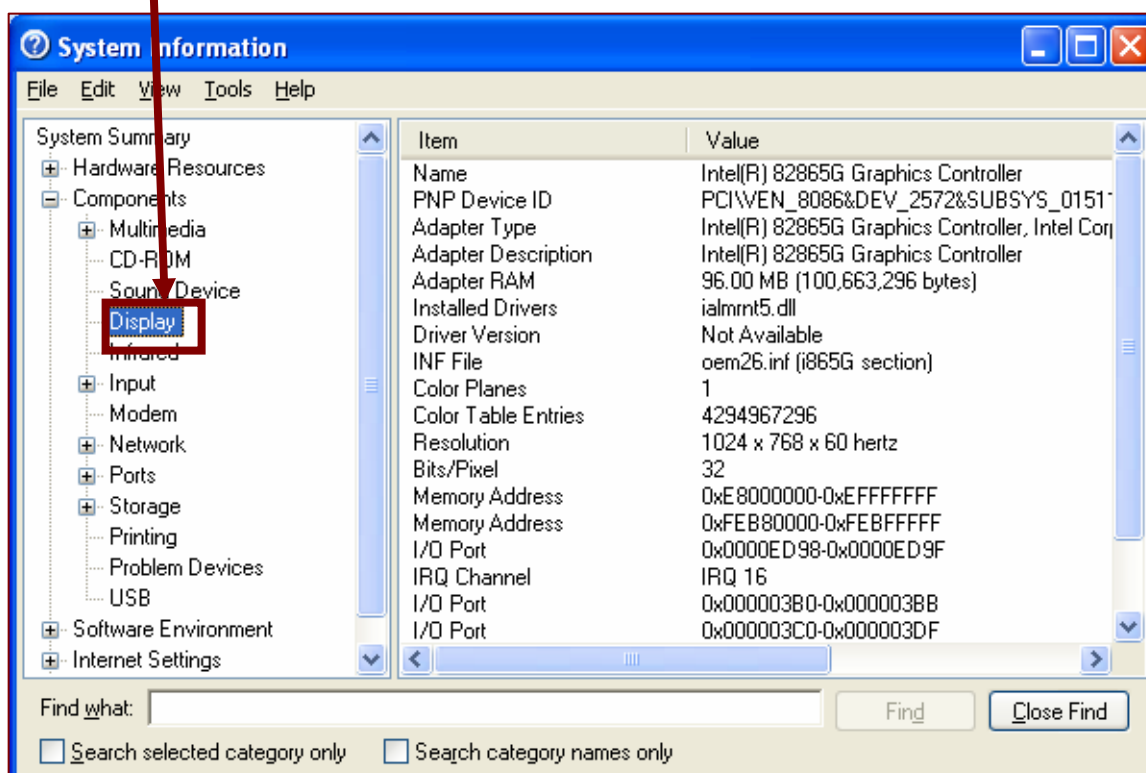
System Information

File Edit View Tools Help

System Summary
Hardware Resources
Components
Multimedia
CD-ROM
Sound Device
Display
Infrared
Input
Modem
Network
Ports
Storage
Printing
Problem Devices
USB
Software Environment
Internet Settings

| Item | Value |
|---|---|
| Name | Intel(R) 82865G Graphics Controller |
| PNP Device ID | PCI\VEN_8086&DEV_2572&SUBSYS_0151 |
| Adapter Type | Intel(R) 82865G Graphics Controller, Intel Cor |
| Adapter Description | Intel(R) 82865G Graphics Controller |
| Adapter RAM | 96.00 MB (100,663,296 bytes) |
| Installed Drivers | ialmrnt5.dll |
| Driver Version | Not Available |
| INF File | oem26.inf (i865G section) |
| Color Planes | 1 |
| Color Table Entries | 4294967296 |
| Resolution | 1024 x 768 x 60 hertz |
| Bits/Pixel | 32 |
| Memory Address | 0xE8000000-0xEFFFFFFF |
| Memory Address | 0xFEB80000-0xFEBFFFFF |
| I/O Port | 0x0000ED98-0x0000ED9F |
| IRQ Channel | IRQ 16 |
| I/O Port | 0x000003B0-0x000003BB |
| I/O Port | 0x000003C0-0x000003DF |

Find what:
Find
Close Find
Search selected category only
Search category names only